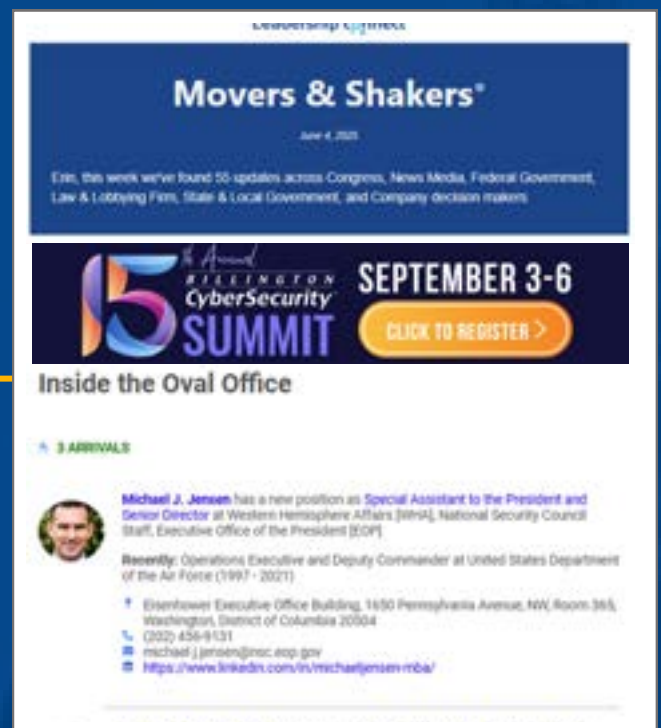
Leadership Connect

Movers & Shakers®

June 4, 2025

Erin, this week we've found 55 updates across Congress, News Media, Federal Government, Law & Lobbying Firm, State & Local Government, and Company decision makers.

15th Annual BILLINGTON CyberSecurity SUMMIT SEPTEMBER 3-6 CLICK TO REGISTER >

Inside the Oval Office

3 ARRIVALS

Michael J. Jensen has a new position as Special Assistant to the President and Senior Director at Western Hemisphere Affairs [WHA], National Security Council Staff, Executive Office of the President [EOP]

Recently: Operations Executive and Deputy Commander at United States Department of the Air Force (1997 - 2021)

Eisenhower Executive Office Building, 1650 Pennsylvania Avenue, NW, Room 365, Washington, District of Columbia 20504
(202) 456-9131
michael.j.jensen@nsc.eop.gov
https://www.linkedin.com/in/michaeljensen-mba/